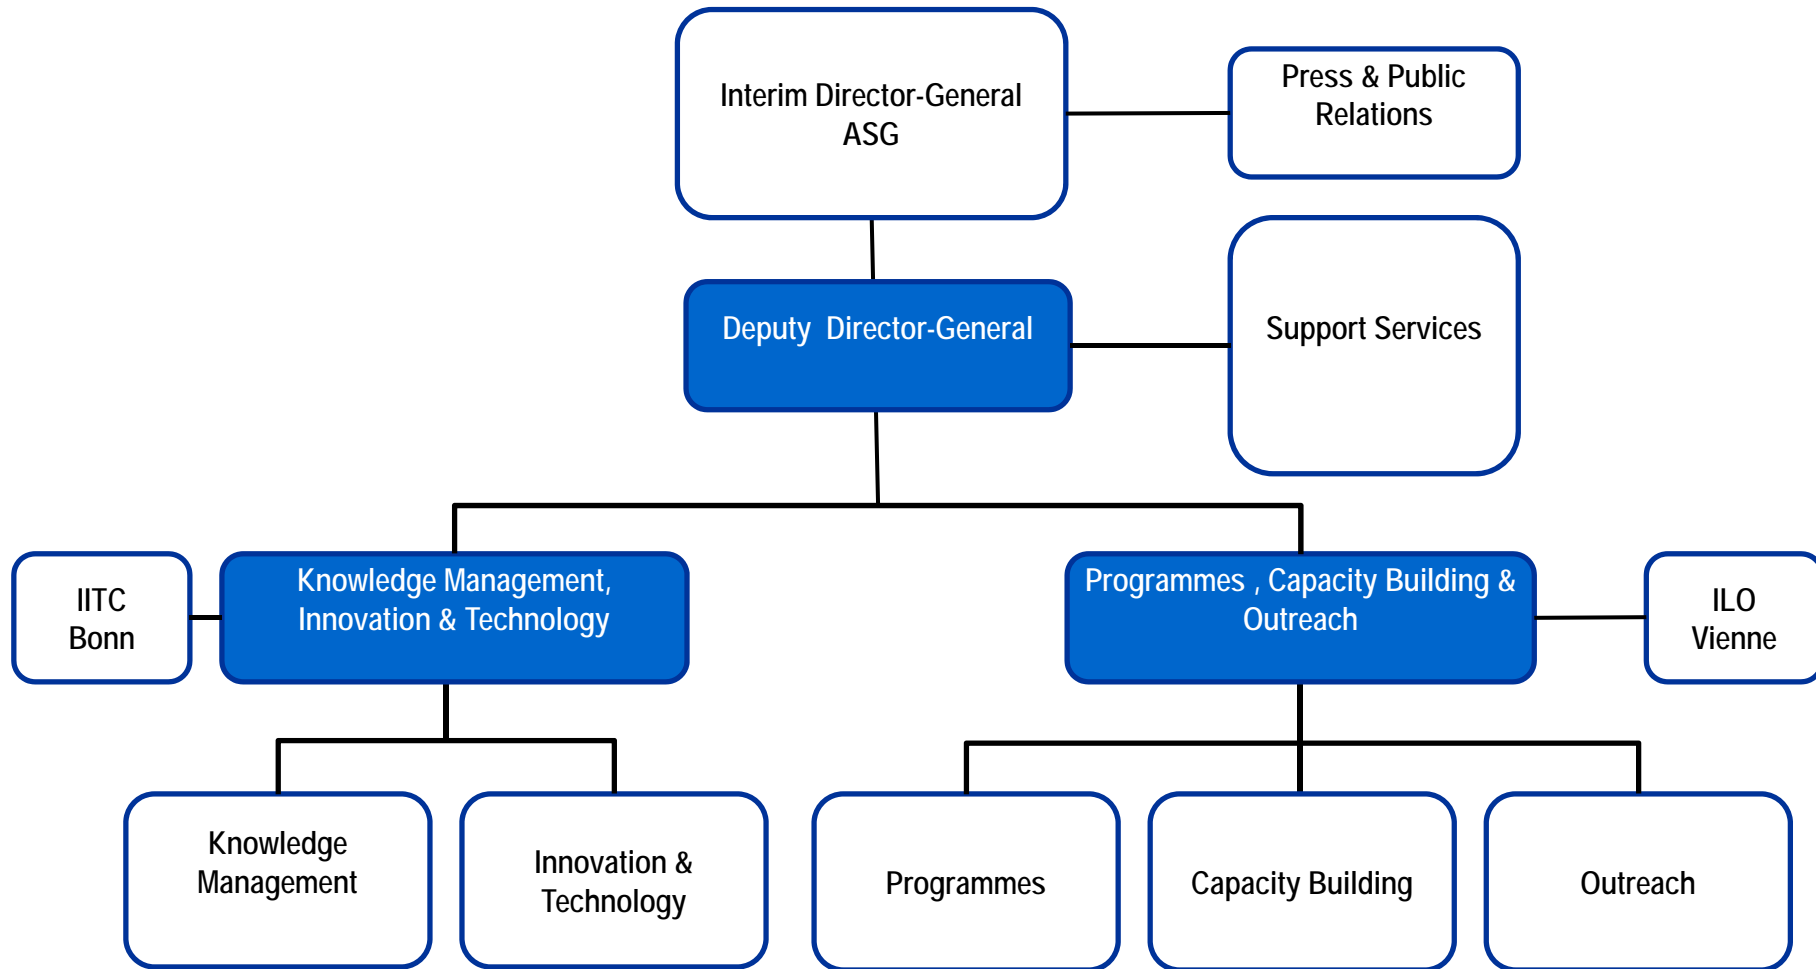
Interim Director-General ASG

Press & Public Relations

Deputy Director-General

Support Services

IITC Bonn

Knowledge Management, Innovation & Technology

Programmes , Capacity Building & Outreach

ILO Vienne

Knowledge Management

Innovation & Technology

Programmes

Capacity Building

Outreach